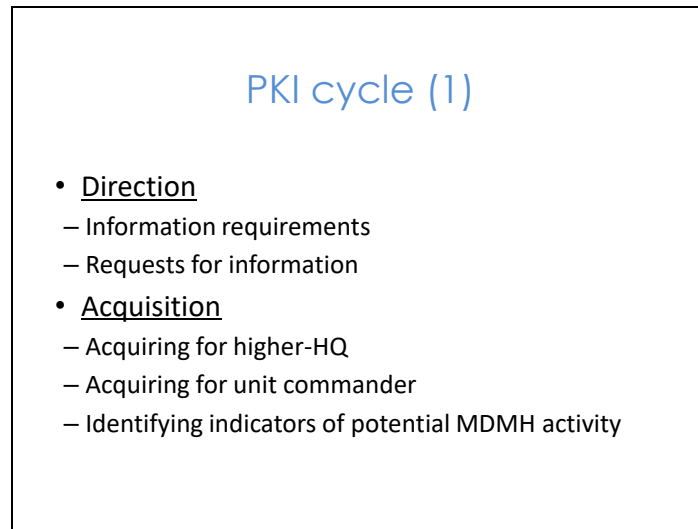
PKI cycle (1)

• Direction
– Information requirements
– Requests for information
• Acquisition
– Acquiring for higher-HQ
– Acquiring for unit commander
– Identifying indicators of potential MDMH activity